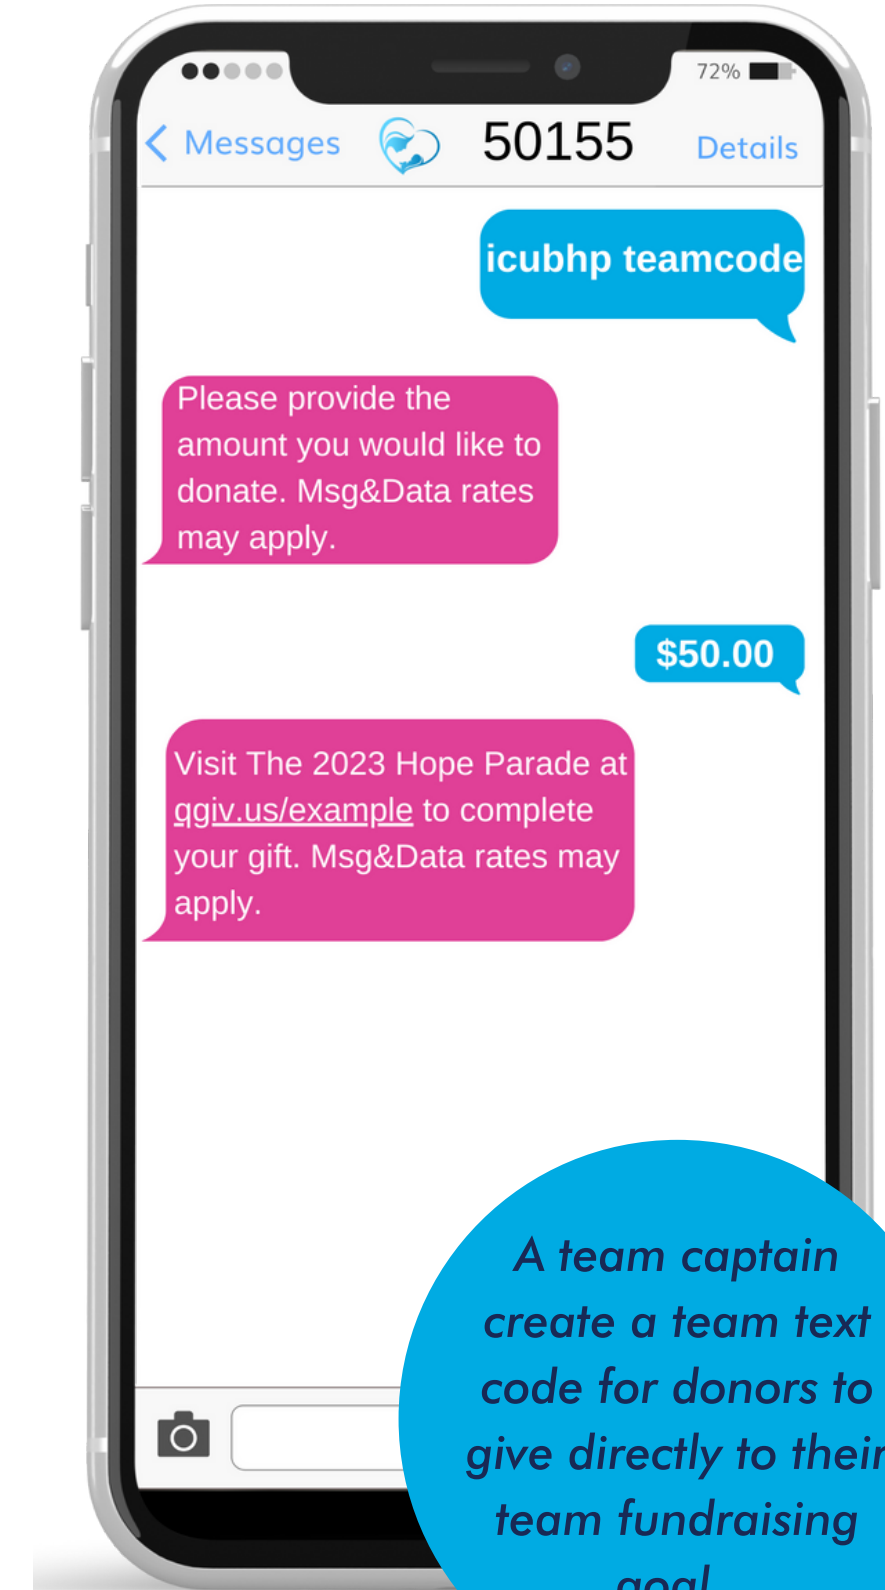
72%

Messages 50155 Details

icubhp teamcode

Please provide the amount you would like to donate. Msg&Data rates may apply.

$50.00

Visit The 2023 Hope Parade at qgiv.us/example to complete your gift. Msg&Data rates may apply.

A team captain create a team text code for donors to give directly to their team fundraising goal.